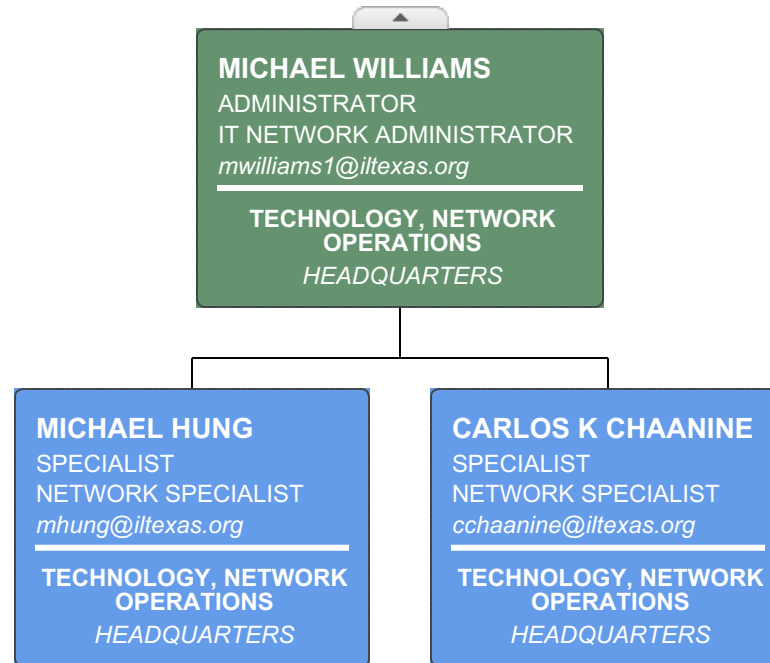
MICHAEL WILLIAMS
ADMINISTRATOR
IT NETWORK ADMINISTRATOR
*mwilliams1@iltexas.org*

TECHNOLOGY, NETWORK OPERATIONS
*HEADQUARTERS*

MICHAEL HUNG
SPECIALIST
NETWORK SPECIALIST
*mhung@iltexas.org*

TECHNOLOGY, NETWORK OPERATIONS
*HEADQUARTERS*

CARLOS K CHAANINE
SPECIALIST
NETWORK SPECIALIST
*cchaanine@iltexas.org*

TECHNOLOGY, NETWORK OPERATIONS
*HEADQUARTERS*